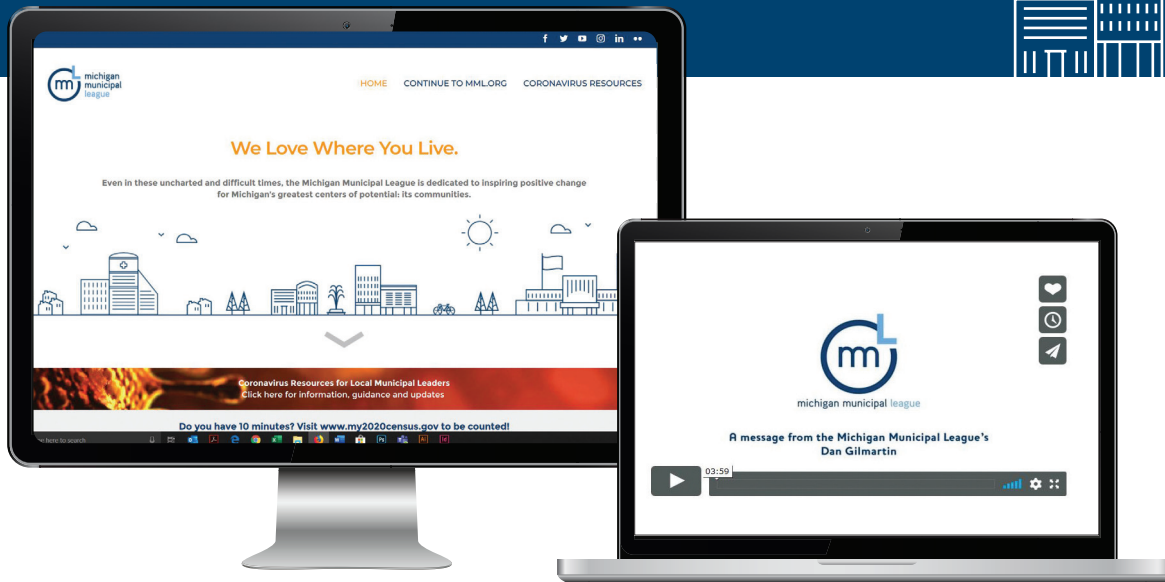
mml michigan municipal league

HOME CONTINUE TO MML.ORG CORONAVIRUS RESOURCES

We Love Where You Live.

Even in these uncharted and difficult times, the Michigan Municipal League is dedicated to inspiring positive change for Michigan's greatest centers of potential: its communities.

Coronavirus Resources for Local Municipal Leaders
Click here for information, guidance and updates

Do you have 10 minutes? Visit www.my2020census.gov to be counted!

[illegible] here to search

mml
michigan municipal league

A message from the Michigan Municipal League's Dan Gilmartin

03:59